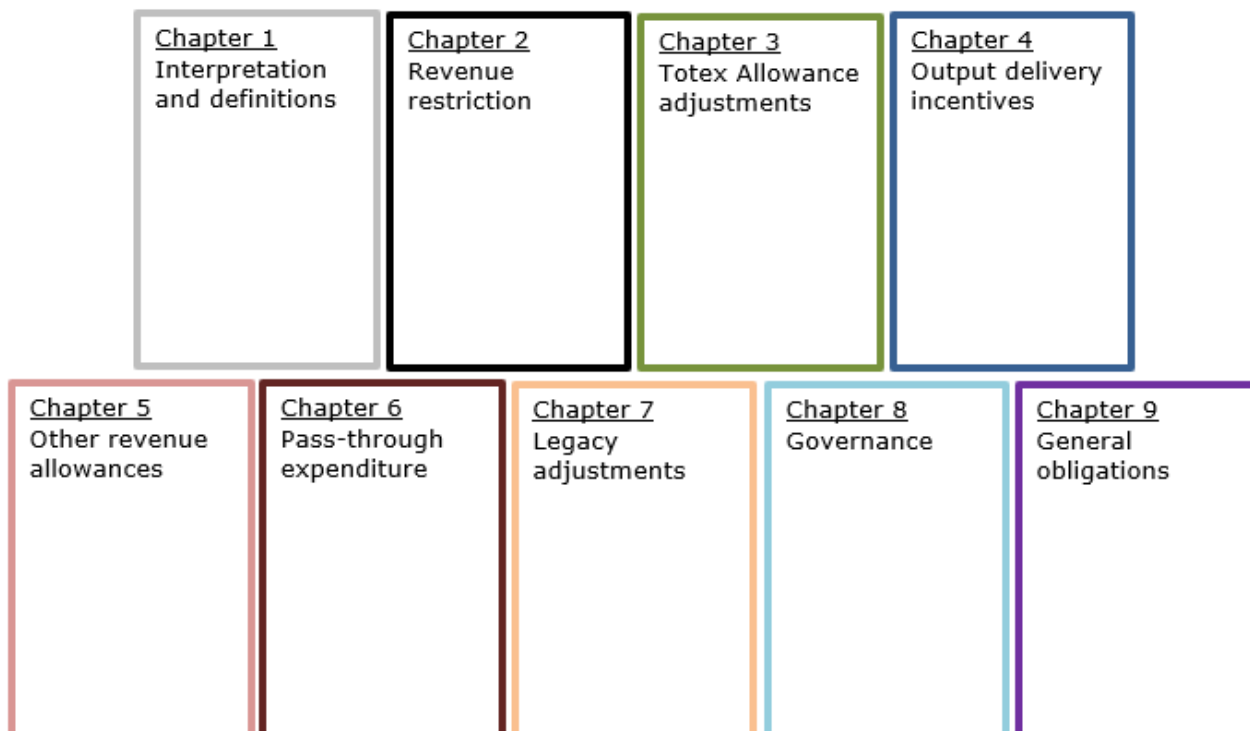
Chapter 1
Interpretation and definitions

Chapter 2
Revenue restriction

Chapter 3
Totex Allowance adjustments

Chapter 4
Output delivery incentives

Chapter 5
Other revenue allowances

Chapter 6
Pass-through expenditure

Chapter 7
Legacy adjustments

Chapter 8
Governance

Chapter 9
General obligations